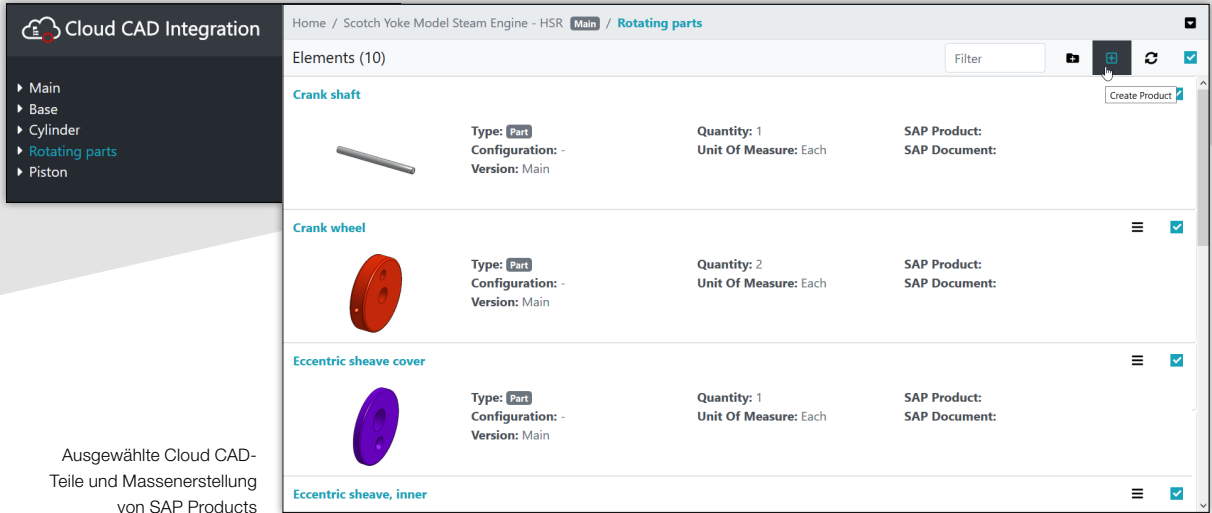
Cloud CAD Integration

Main
Base
Cylinder
Rotating parts
Piston

Home / Scotch Yoke Model Steam Engine - HSR Main / Rotating parts

Elements (10)

Filter

Create Product

Crank shaft

Type: Part
Configuration: -
Version: Main

Quantity: 1
Unit Of Measure: Each

SAP Product:
SAP Document:

Crank wheel

Type: Part
Configuration: -
Version: Main

Quantity: 2
Unit Of Measure: Each

SAP Product:
SAP Document:

Eccentric sheave cover

Type: Part
Configuration: -
Version: Main

Quantity: 1
Unit Of Measure: Each

SAP Product:
SAP Document:

Eccentric sheave, inner

Ausgewählte Cloud CAD-Teile und Massenerstellung von SAP Products